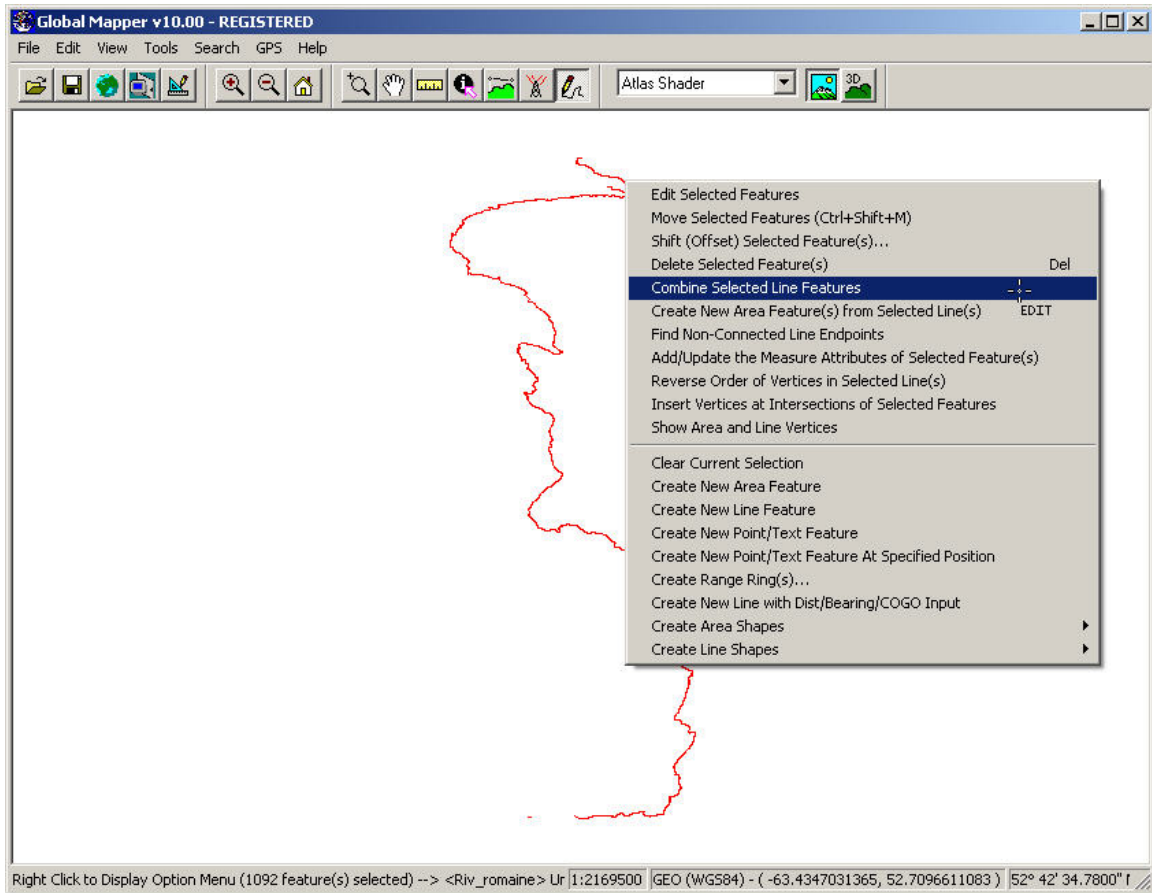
Global Mapper v10.00 - REGISTERED

File Edit View Tools Search GPS Help

Atlas Shader

3D

Edit Selected Features
Move Selected Features (Ctrl+Shift+M)
Shift (Offset) Selected Feature(s)...
Delete Selected Feature(s) Del
Combine Selected Line Features
Create New Area Feature(s) from Selected Line(s)
Find Non-Connected Line Endpoints
Add/Update the Measure Attributes of Selected Feature(s)
Reverse Order of Vertices in Selected Line(s)
Insert Vertices at Intersections of Selected Features
Show Area and Line Vertices

EDIT

Clear Current Selection
Create New Area Feature
Create New Line Feature
Create New Point/Text Feature
Create New Point/Text Feature At Specified Position
Create Range Ring(s)...
Create New Line with Dist/Bearing/COGO Input
Create Area Shapes
Create Line Shapes

Right Click to Display Option Menu (1092 feature(s) selected) --> <Riv_romaine> Ur | 1:2169500 | GEO (WGS84) - ( -63.4347031365, 52.7096611083 ) | 52° 42' 34.7800" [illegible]